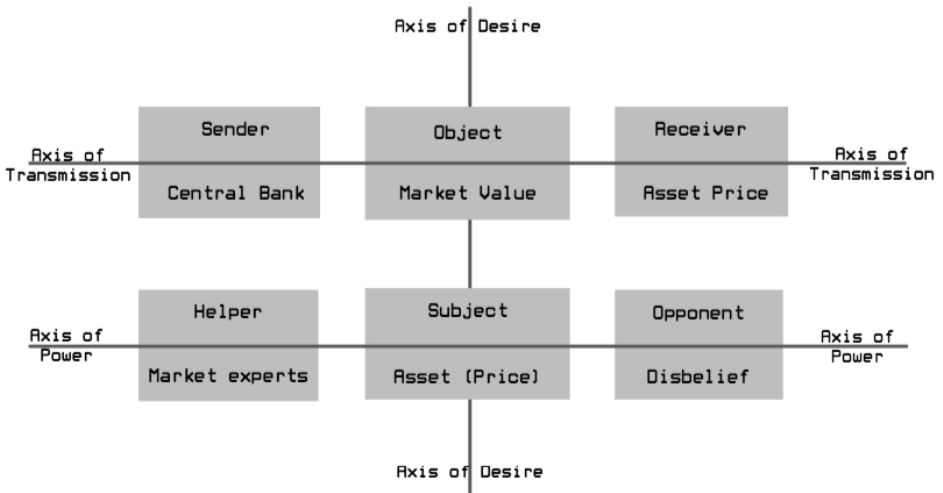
Axis of Desire

Axis of Transmission

Sender

Central Bank

Object

Market Value

Receiver

Asset Price

Axis of Transmission

Axis of Power

Helper

Market experts

Subject

Asset (Price)

Opponent

Disbelief

Axis of Power

Axis of Desire